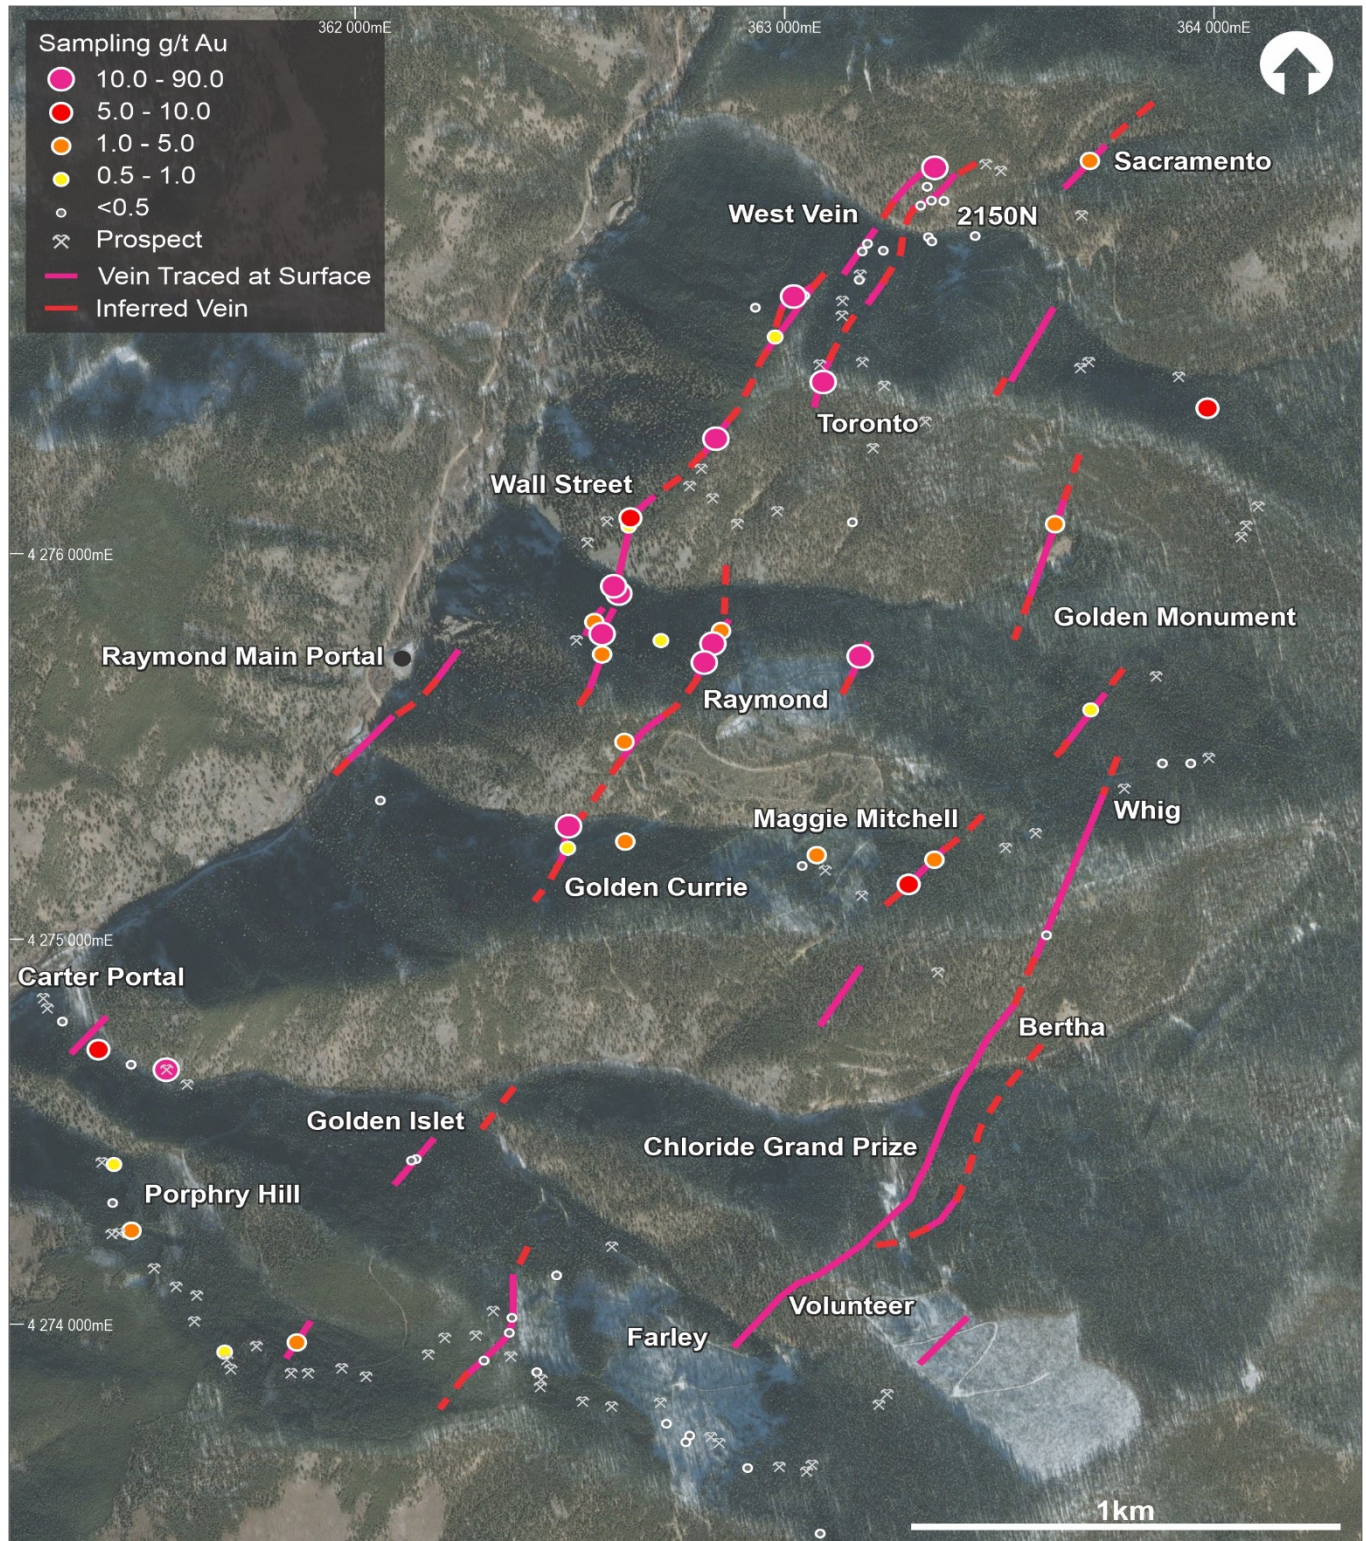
Sampling g/t Au
10.0 - 90.0
5.0 - 10.0
1.0 - 5.0
0.5 - 1.0
<0.5
Prospect
Vein Traced at Surface
Inferred Vein

362 000mE
363 000mE
364 000mE

Sacramento
West Vein
2150N
Toronto
Wall Street
4 276 000mE
Golden Monument
Raymond Main Portal
Raymond
Whig
Maggie Mitchell
Golden Currie
4 275 000mE
Carter Portal
Bertha
Golden Islet
Chloride Grand Prize
Porphry Hill
4 274 000mE
Volunteer
Farley
1km